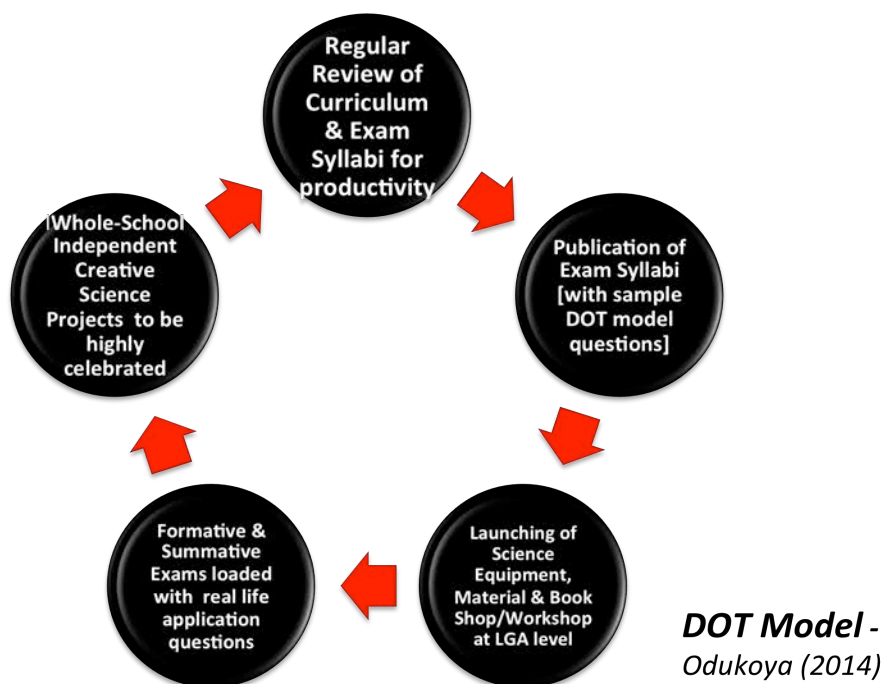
Regular Review of Curriculum & Exam Syllabi for productivity

Publication of Exam Syllabi [with sample DOT model questions]

Launching of Science Equipment, Material & Book Shop/Workshop at LGA level

Formative & Summative Exams loaded with real life application questions

|Whole-School Independent Creative Science Projects to be highly celebrated

DOT Model - Odukoya (2014)